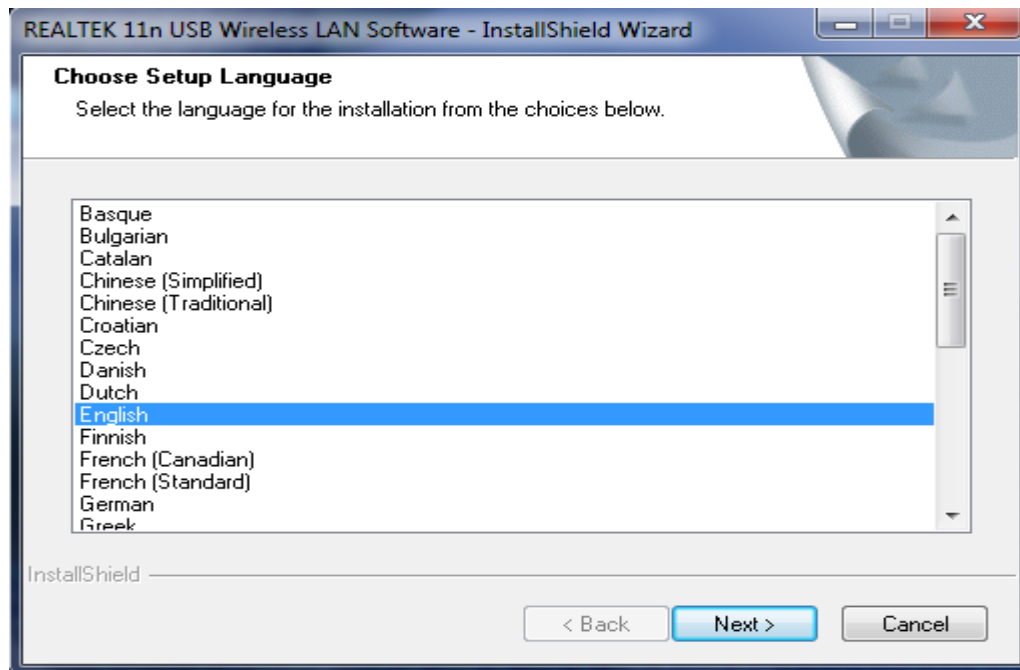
REALTEK 11n USB Wireless LAN Software - InstallShield Wizard

Choose Setup Language

Select the language for the installation from the choices below.

Basque
Bulgarian
Catalan
Chinese (Simplified)
Chinese (Traditional)
Croatian
Czech
Danish
Dutch
English
Finnish
French (Canadian)
French (Standard)
German
Greek

InstallShield

< Back
Next >
Cancel